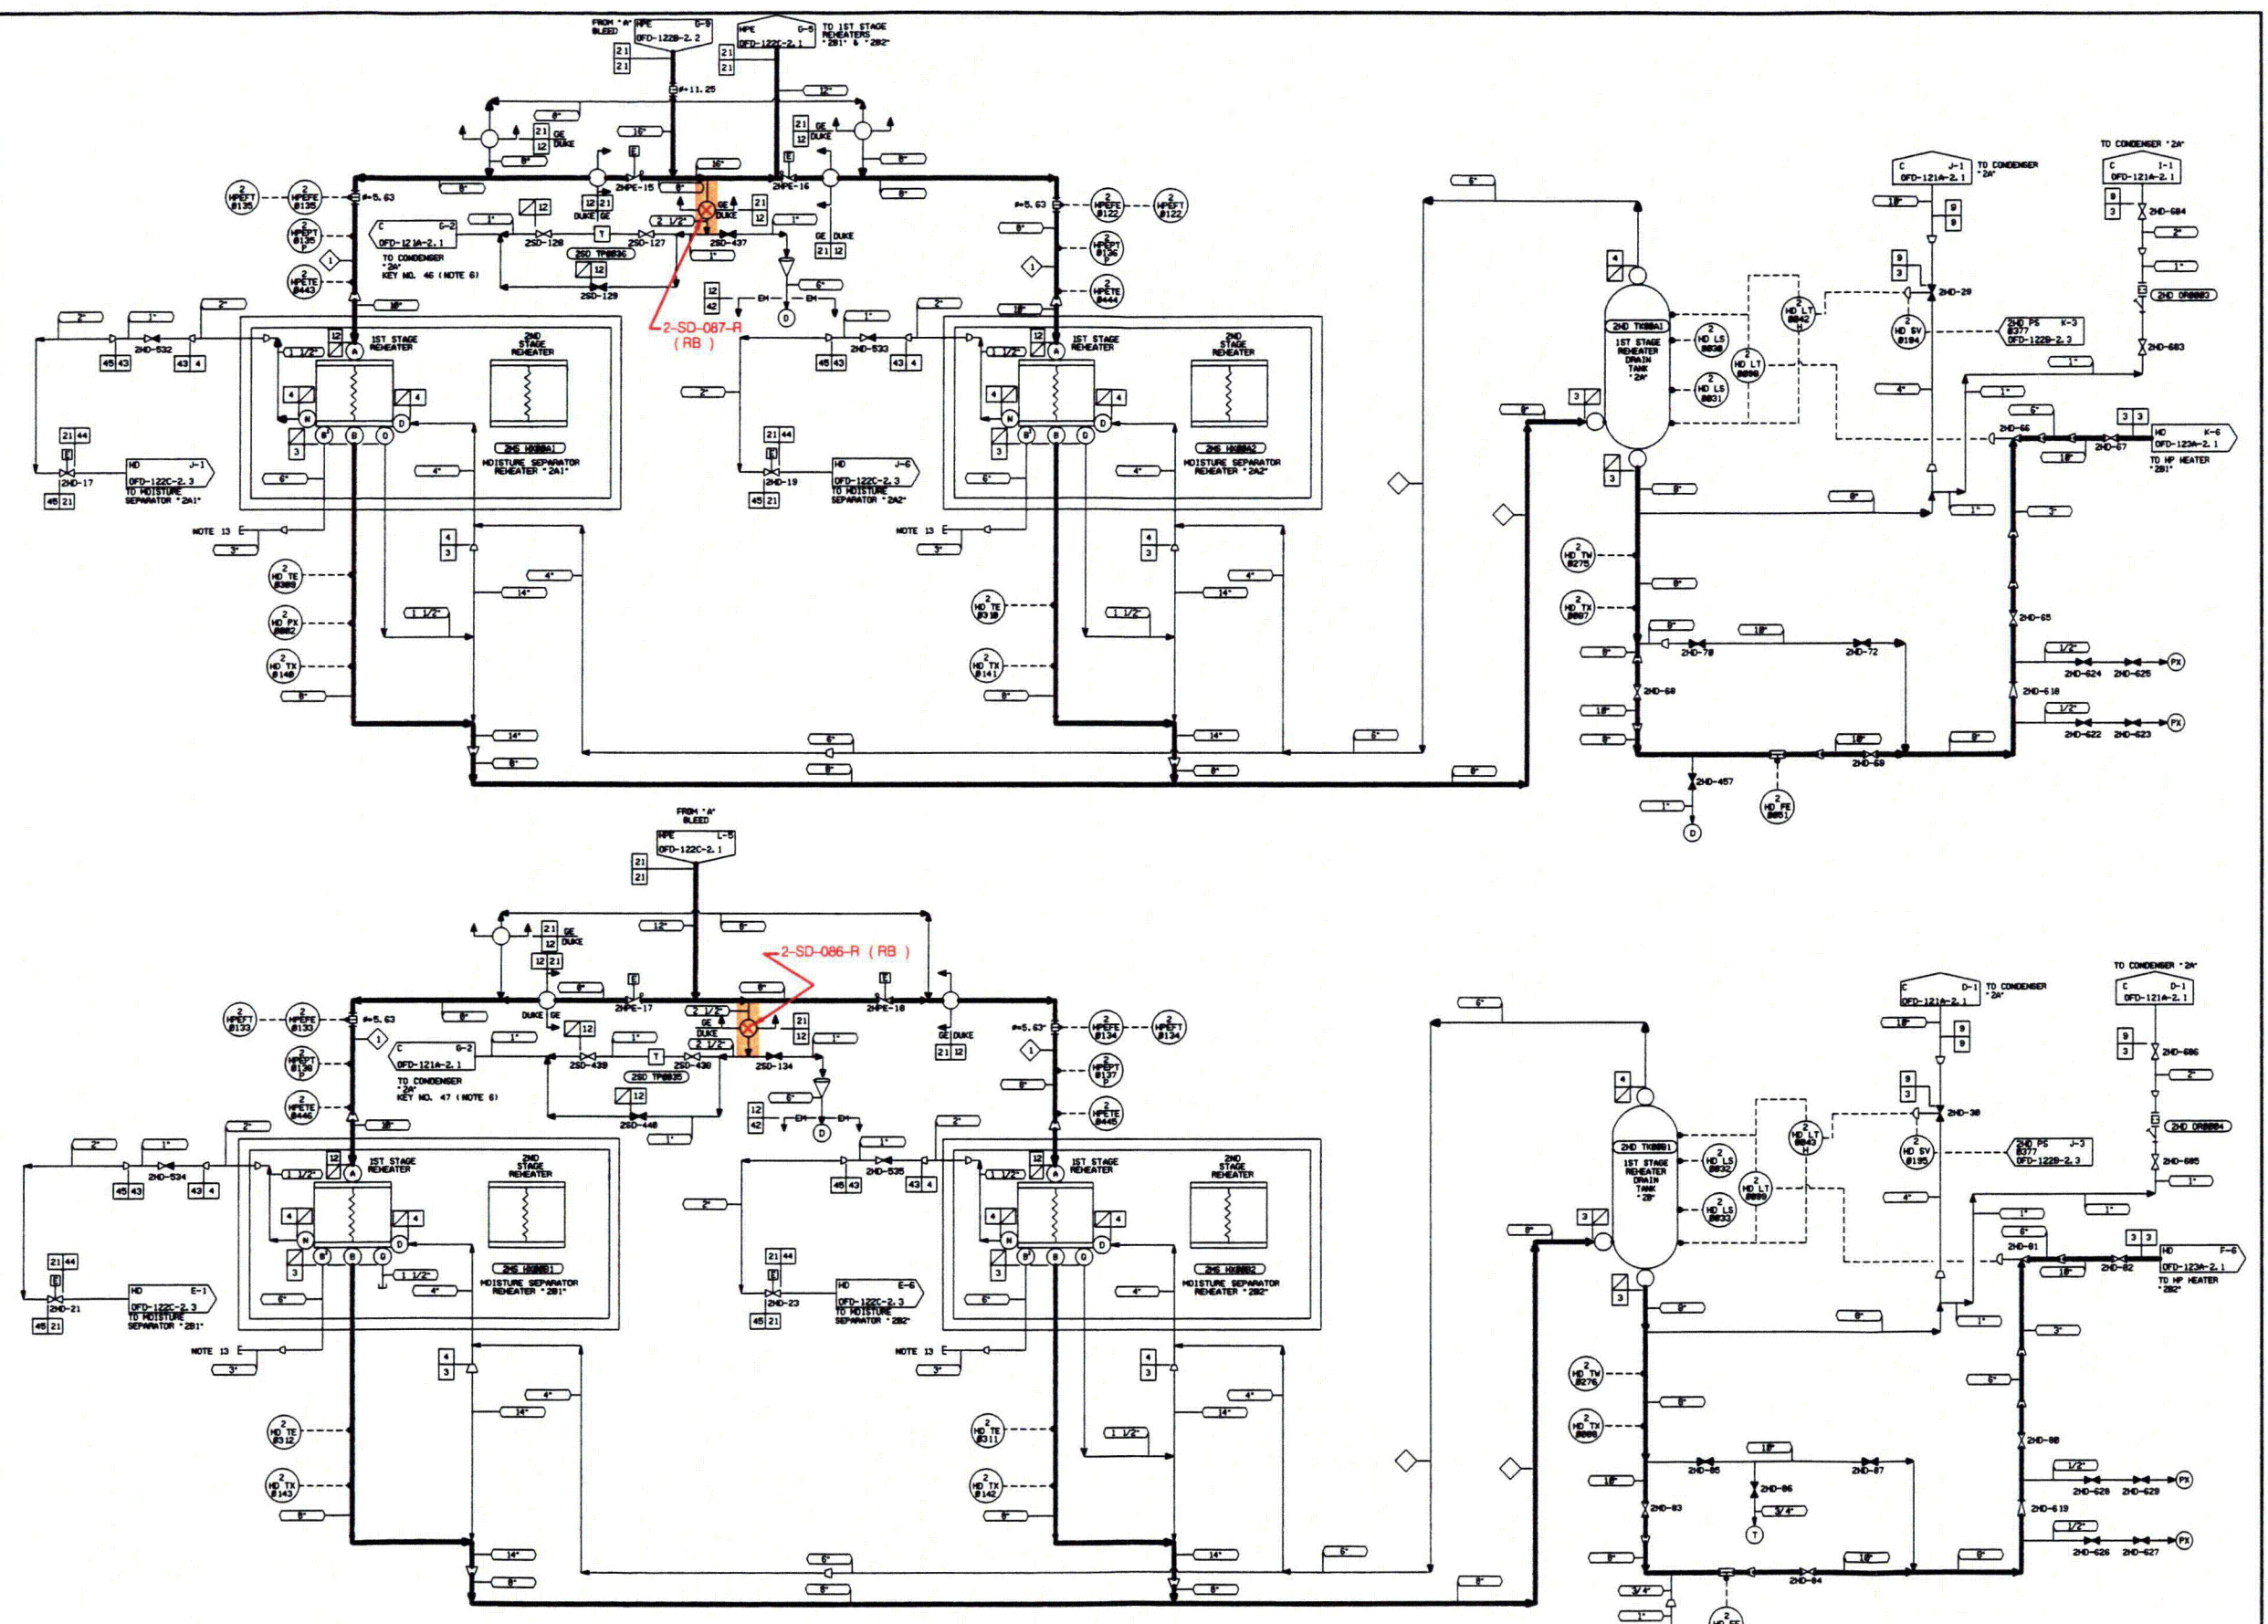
FROM "A" BLEED
HPE G-9 OFD-122B-2.2
21 21
HPE G-5 OFD-122C-2.1
TO 1ST STAGE REHEATERS "2B1" & "2B2"
21 21
#-11.25
12"
8"
21 GE 12 DUKE
16"
21 GE 12 DUKE
8"
8"
E
2HPE-15
16"
E
2HPE-16
8"
8"
2 HPEFT 0135
2 HPEFE 0135
#-5.63
12 21 DUKE GE
GE DUKE
21 12
#-5.63
2 HPEFE 0122
2 HPEFT 0122
2 HPEPT 0135 P
C G-2 OFD-121A-2.1
TO CONDENSER "2A" KEY NO. 46 (NOTE 6)
1"
12
2SD-128
T
2 1/2"
2SD-127
2SD-437
1"
GE DUKE
21 12
8"
2SD TP0036
12
1"
2 HPEPT 0136 P
2 HPETE 0443
1
2SD-129
6"
1
2 HPETE 0444
10"
12 42
EM
EM
D
2-SD-087-R (RB)
10"
2"
1"
2"
1"
2"
2HD-532
45 43
43 4
2HD-533
45 43
43 4
12 1 1/2" A
1ST STAGE REHEATER
2ND STAGE REHEATER
12 1 1/2" A
1ST STAGE REHEATER
2ND STAGE REHEATER
4 4
2"
4 4
N D
B' B G
3
2MS HX00A1
MOISTURE SEPARATOR REHEATER "2A1"
4"
N D
B' B G
3
2MS HX00A2
MOISTURE SEPARATOR REHEATER "2A2"
4"
21 44
E
2HD-17
45 21
HD J-1 OFD-122C-2.3 TO MOISTURE SEPARATOR "2A1"
6"
21 44
E
2HD-19
45 21
HD J-6 OFD-122C-2.3 TO MOISTURE SEPARATOR "2A2"
6"
NOTE 13 E
3"
4 3
NOTE 13 E
3"
4 3
2 HD TE 0309
4"
14"
2 HD TE 0310
4"
14"
2 HD PX 0002
1 1/2"
1 1/2"
2 HD TX 0140
2 HD TX 0141
8"
8"
14"
6"
14"
6"
8"
8"
6"
8"
8"
TO CONDENSER "2A"
C J-1 OFD-121A-2.1
TO CONDENSER "2A"
C I-1 OFD-121A-2.1
10"
9 3
8 3
2HD-684
2"
1"
9 3
2HD-29
2HD OR0003
4
2HD TK00A1
1ST STAGE REHEATER DRAIN TANK "2A"
2 HD LS 0030
2 HD LT 0000
2 HD LS 0031
2 HD LT 0042 H
2 HD SV 0194
2HD PS 0377 K-3 OFD-122B-2.3
2HD-683
1"
4"
1"
3 3
6"
8"
3
2HD-66
2HD-67
HD K-6 OFD-123A-2.1
TO HP HEATER "2B1"
10"
3
8"
8"
1"
3"
2 HD TW 0275
8"
2 HD TX 0007
8"
10"
2HD-70
2HD-72
2HD-65
1/2"
8"
2HD-624
2HD-625
PX
2HD-68
2HD-618
1/2"
10"
2HD-622
2HD-623
PX
8"
10"
8"
2HD-69
2HD-457
1"
2 HD FE 0051
D
FROM "A" BLEED
HPE L-5 OFD-122C-2.1
21 21
21 GE 12 DUKE
12"
8"
12 21
E
2-SD-086-R (RB)
E
8"
2HPE-17
8"
2HPE-18
2 HPEFT 0133
2 HPEFE 0133
#-5.63
DUKE GE
2 1/2"
GE DUKE
2 1/2"
21 12
GE DUKE
21 12
#-5.63
2 HPEFE 0134
2 HPEFT 0134
2 HPEPT 0138 P
1
C G-2 OFD-121A-2.1
TO CONDENSER "2A" KEY NO. 47 (NOTE 6)
1"
12
1"
2SD-439
T
2SD-438
2SD-134
1"
2SD TP0035
12
2SD-440
1"
6"
12 42
EM EM
D
1
2 HPEPT 0137 P
2 HPETE 0446
10"
2"
2 HPETE 0445
2"
2"
1"
1"
2HD-534
45 43
43 4
2HD-535
45 43
43 4
12 1 1/2" A
1ST STAGE REHEATER
2ND STAGE REHEATER
2"
12 1 1/2" A
1ST STAGE REHEATER
2ND STAGE REHEATER
4 4
N D
B' B G
3
1 1/2"
2MS HX00B1
MOISTURE SEPARATOR REHEATER "2B1"
4"
4 4
N D
B' B G
3
2MS HX00B2
MOISTURE SEPARATOR REHEATER "2B2"
4"
21 44
E
2HD-21
45 21
HD E-1 OFD-122C-2.3 TO MOISTURE SEPARATOR "2B1"
6"
21 44
E
2HD-23
45 21
HD E-6 OFD-122C-2.3 TO MOISTURE SEPARATOR "2B2"
6"
NOTE 13 E
3"
4 3
NOTE 13 E
3"
4 3
4"
14"
4"
14"
2 HD TE 0312
2 HD TE 0311
1 1/2"
2 HD TX 0143
2 HD TX 0142
8"
8"
14"
6"
14"
6"
8"
8"
6"
8"
8"
C D-1 OFD-121A-2.1
TO CONDENSER "2A"
TO CONDENSER "2A"
C D-1 OFD-121A-2.1
10"
9 9
9 3
2HD-686
2"
4
9 3
2HD-30
2HD OR0004
2HD TK00B1
1ST STAGE REHEATER DRAIN TANK "2B"
2 HD LS 0032
2 HD LT 0043 H
2 HD SV 0195
2HD PS 0377 J-3 OFD-122B-2.3
2HD-685
1"
2 HD LT 0009
2 HD LS 0033
4"
8"
1"
3
1"
6"
3 3
2HD-81
2HD-82
HD F-6 OFD-123A-2.1
TO HP HEATER "2B2"
10"
3
8"
8"
1"
3"
2 HD TW 0276
8"
5"
2 HD TX 0008
10"
2HD-85
2HD-86
2HD-87
2HD-88
1/2"
10"
3/4"
2HD-83
T
2HD-628
2HD-629
PX
2HD-619
1/2"
8"
2HD-626
2HD-627
PX
10"
8"
2HD-84
3/4"
1"
2 HD FE